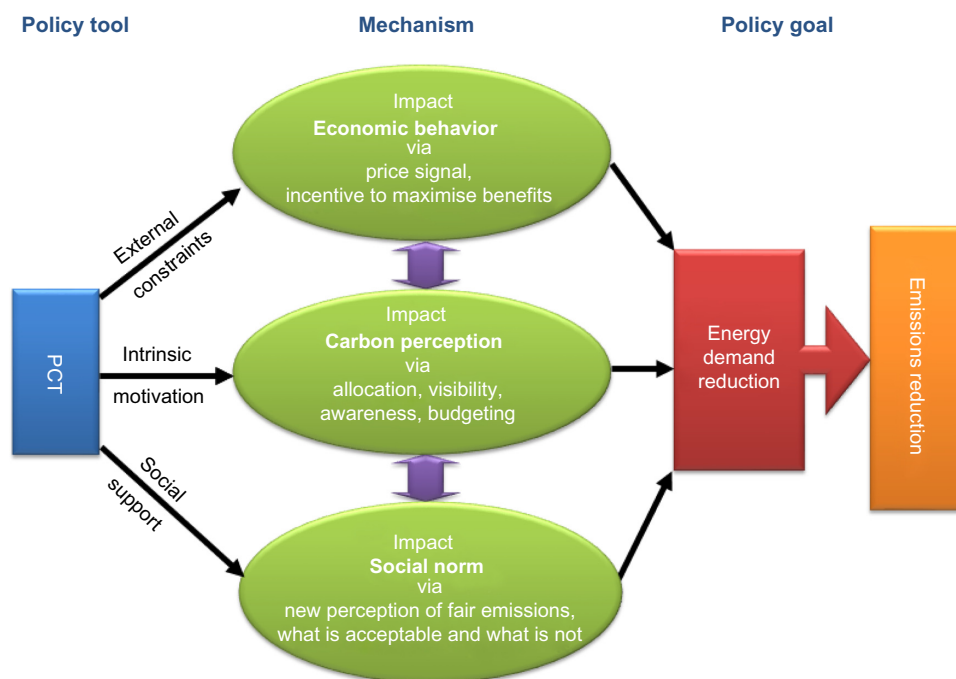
Policy tool

Mechanism

Policy goal

PCT

External constraints

Intrinsic motivation

Social support

Impact
**Economic behavior**
via
price signal,
incentive to maximise benefits

Impact
**Carbon perception**
via
allocation, visibility,
awareness, budgeting

Impact
**Social norm**
via
new perception of fair emissions,
what is acceptable and what is not

Energy demand reduction

Emissions reduction